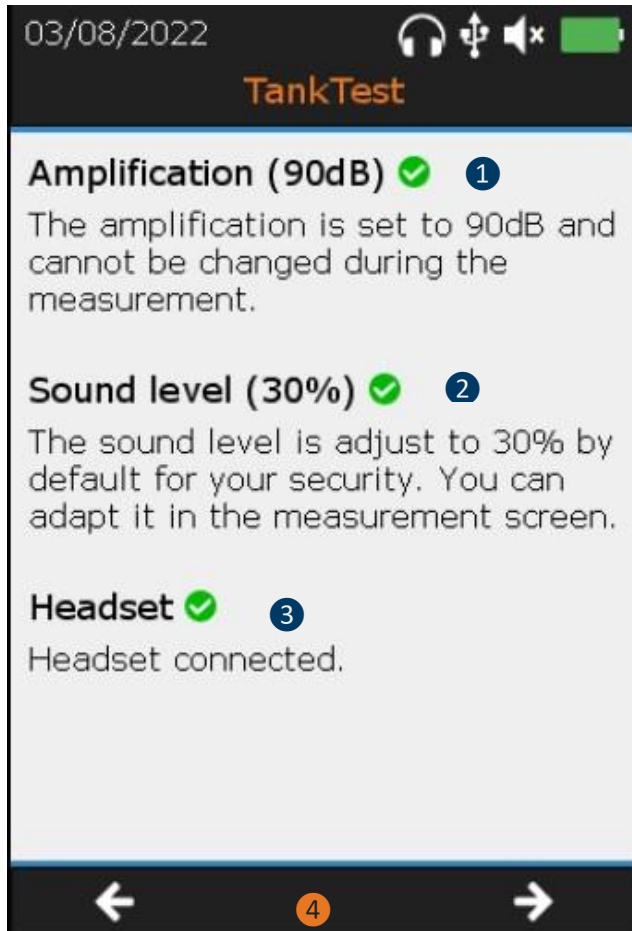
03/08/2022

TankTest

Amplification (90dB) 1

The amplification is set to 90dB and cannot be changed during the measurement.

Sound level (30%) 2

The sound level is adjust to 30% by default for your security. You can adapt it in the measurement screen.

Headset 3

Headset connected.

← 4 →